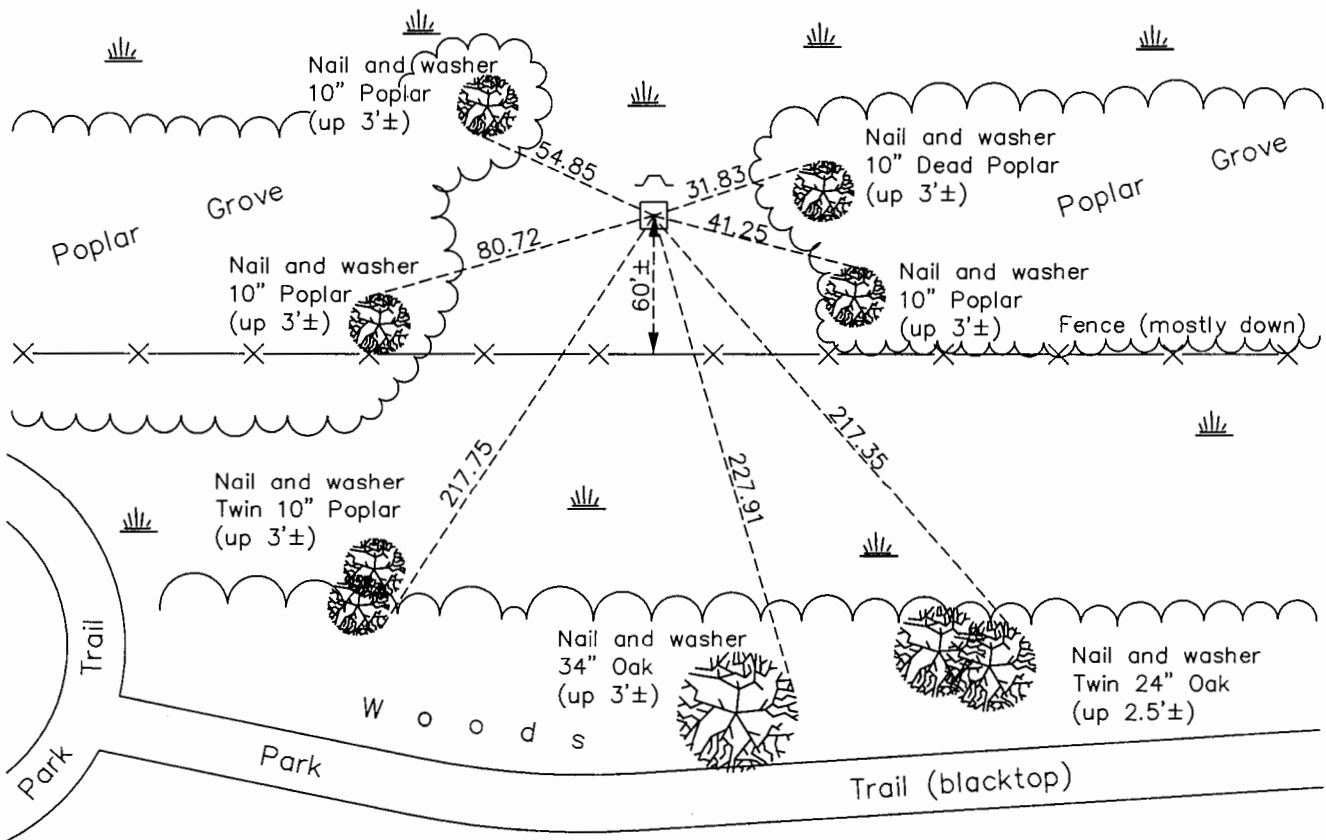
Nail and washer
10" Poplar
(up 3'±)

54.85

31.83

Nail and washer
10" Dead Poplar
(up 3'±)

Poplar Grove

Poplar Grove

80.72

41.25

Nail and washer
10" Poplar
(up 3'±)

60'±

Nail and washer
10" Poplar
(up 3'±)

Fence (mostly down)

217.75

227.91

217.35

Nail and washer
Twin 10" Poplar
(up 3'±)

Nail and washer
34" Oak
(up 3'±)

Nail and washer
Twin 24" Oak
(up 2.5'±)

Trail

Park

Woods

Park

Trail (blacktop)